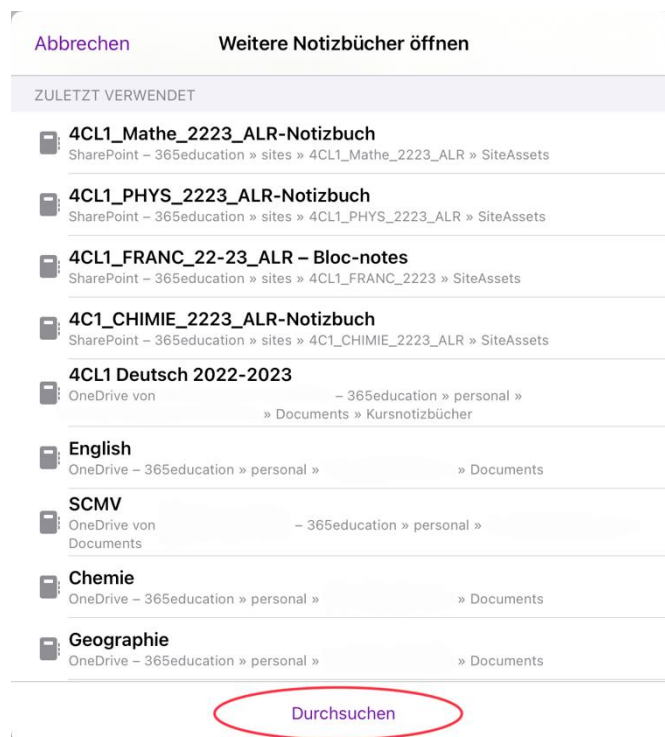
Abbrechen Weitere Notizbücher öffnen

ZULETZT VERWENDET

4CL1_Mathe_2223_ALR-Notizbuch
SharePoint – 365education » sites » 4CL1_Mathe_2223_ALR » SiteAssets

4CL1_PHYS_2223_ALR-Notizbuch
SharePoint – 365education » sites » 4CL1_PHYS_2223_ALR » SiteAssets

4CL1_FRANC_22-23_ALR – Bloc-notes
SharePoint – 365education » sites » 4CL1_FRANC_2223 » SiteAssets

4C1_CHIMIE_2223_ALR-Notizbuch
SharePoint – 365education » sites » 4C1_CHIMIE_2223_ALR » SiteAssets

4CL1 Deutsch 2022-2023
OneDrive von – 365education » personal » » Documents » Kursnotizbücher

English
OneDrive – 365education » personal » » Documents

SCMV
OneDrive von – 365education » personal » Documents

Chemie
OneDrive – 365education » personal » » Documents

Geographie
OneDrive – 365education » personal » » Documents

Durchsuchen